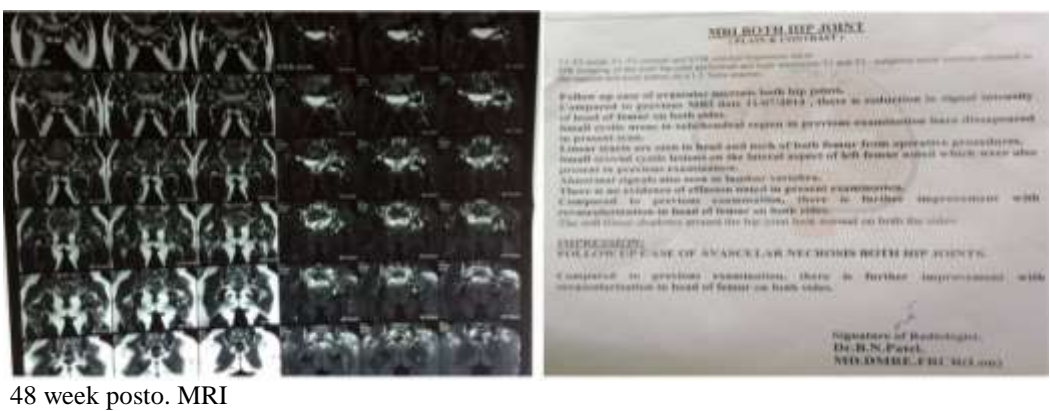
MRI BOTH HIP JOINT
( PLAIN & CONTRAST )

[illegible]

Follow up case of avascular necrosis both hip joints.
Compared to previous MRI date 11/07/2013 , there is reduction in signal intensity of head of femur on both sides.
Small cystic areas in subchondral region in previous examination have disappeared in present scan.
Linear tracts are seen in head and neck of both femur from operative procedures.
Small mixed cystic lesions on the lateral aspect of left femur which were also present in previous examination.
Abnormal signals also seen in lumbar vertebra.
There is no evidence of effusion noted in present examination.
Compared to previous examination, there is further improvement with revascularization in head of femur on both sides.
The soft tissue shadows around the hip joint look normal on both the sides.

IMPRESSION:
FOLLOWUP CASE OF AVASCULAR NECROSIS BOTH HIP JOINTS.

Compared to previous examination, there is further improvement with revascularization in head of femur on both sides.

Signature of Radiologist.
Dr.B.N.Patel.
MD.DMRE.FRCR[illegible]

48 week posto. MRI